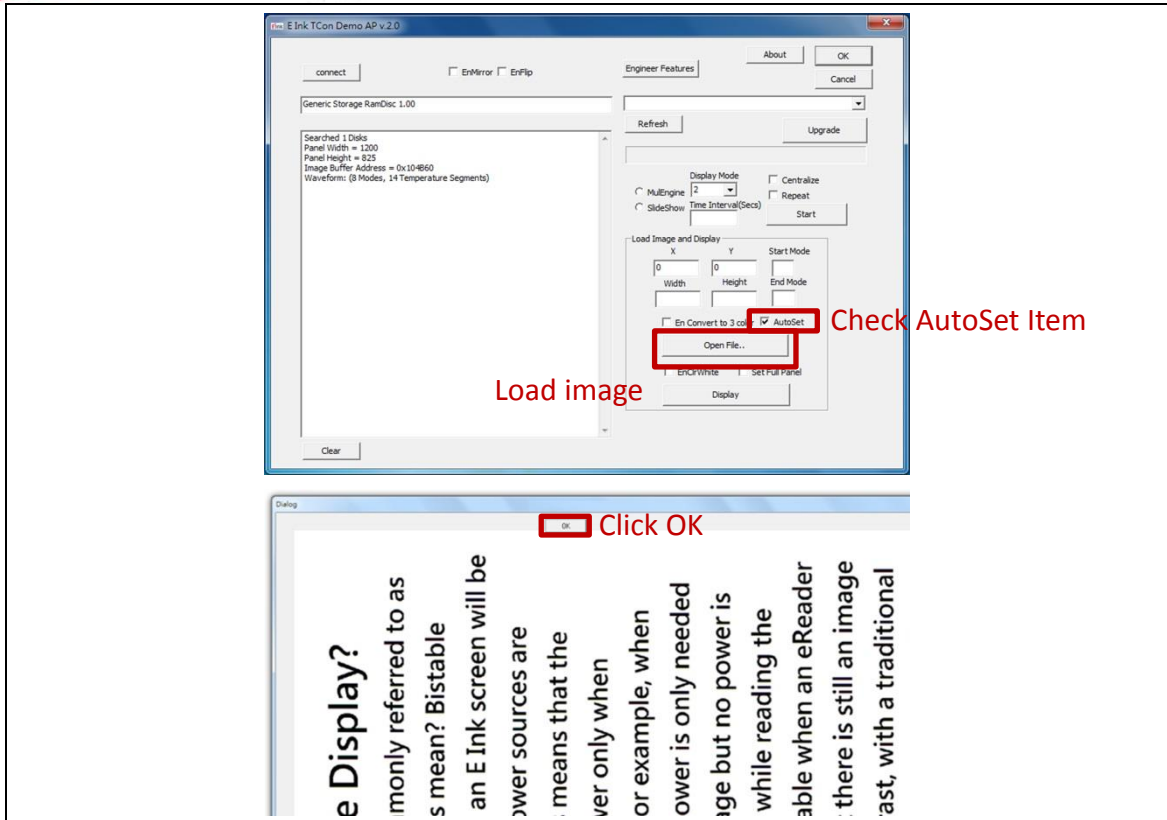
E Ink TCon Demo AP v.2.0

About
OK
Cancel
connect
EnMirror EnFlip
Engineer Features
Generic Storage RamDisc 1.00
Refresh
Upgrade
Searched 1 Disks
Panel Width = 1200
Panel Height = 825
Image Buffer Address = 0x104B60
Waveform: (8 Modes, 14 Temperature Segments)

Display Mode
MulEngine 2
SlideShow Time Interval(Secs)
Centralize
Repeat
Start

Load Image and Display
X Y Start Mode
0 0
Width Height End Mode
En Convert to 3 co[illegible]
AutoSet
Check AutoSet Item
Open File..
EnClrWhite
Set Full Panel
Load image
Display
Clear

Dialog
OK
Click OK

e Display?
monly referred to as
s mean? Bistable
an E Ink screen will be
ower sources are
, means that the
ver only when
or example, when
ower is only needed
age but no power is
while reading the
able when an eReader
; there is still an image
rast, with a traditional